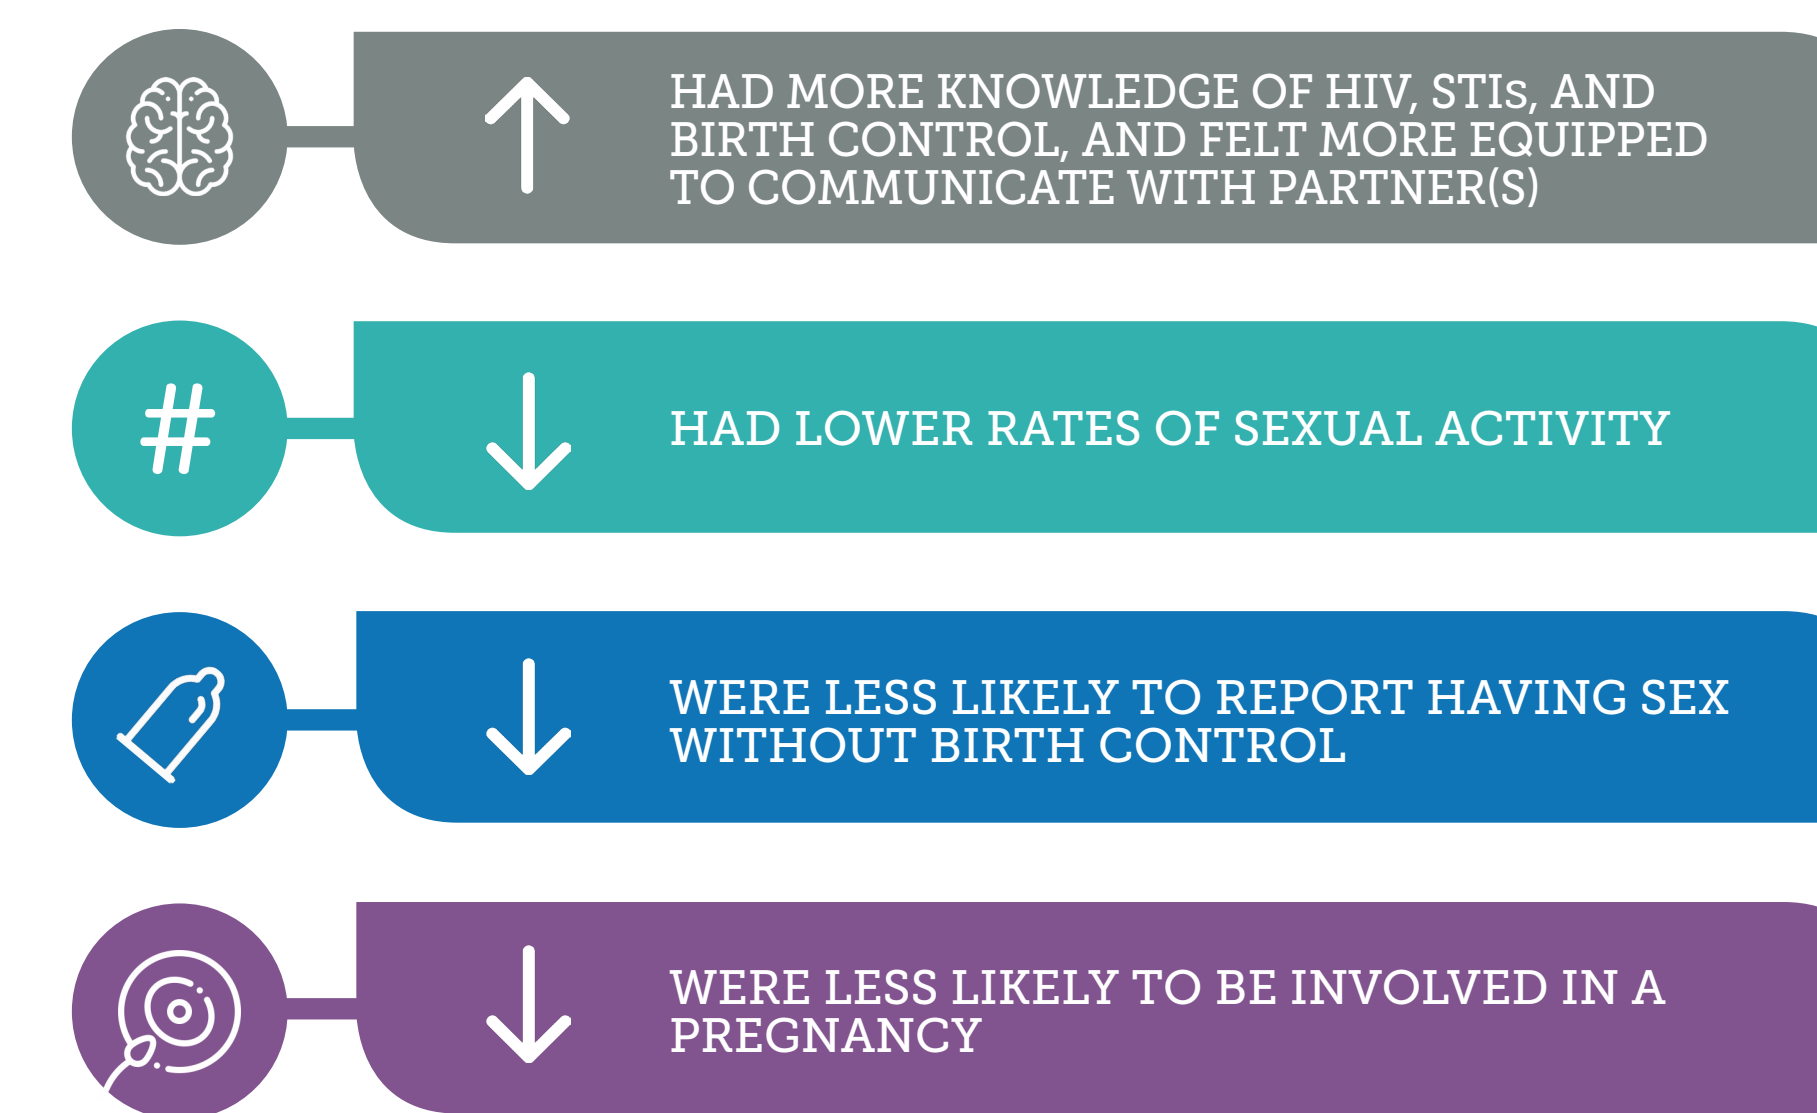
HAD MORE KNOWLEDGE OF HIV, STIs, AND BIRTH CONTROL, AND FELT MORE EQUIPPED TO COMMUNICATE WITH PARTNER(S)

#

HAD LOWER RATES OF SEXUAL ACTIVITY

WERE LESS LIKELY TO REPORT HAVING SEX WITHOUT BIRTH CONTROL

WERE LESS LIKELY TO BE INVOLVED IN A PREGNANCY